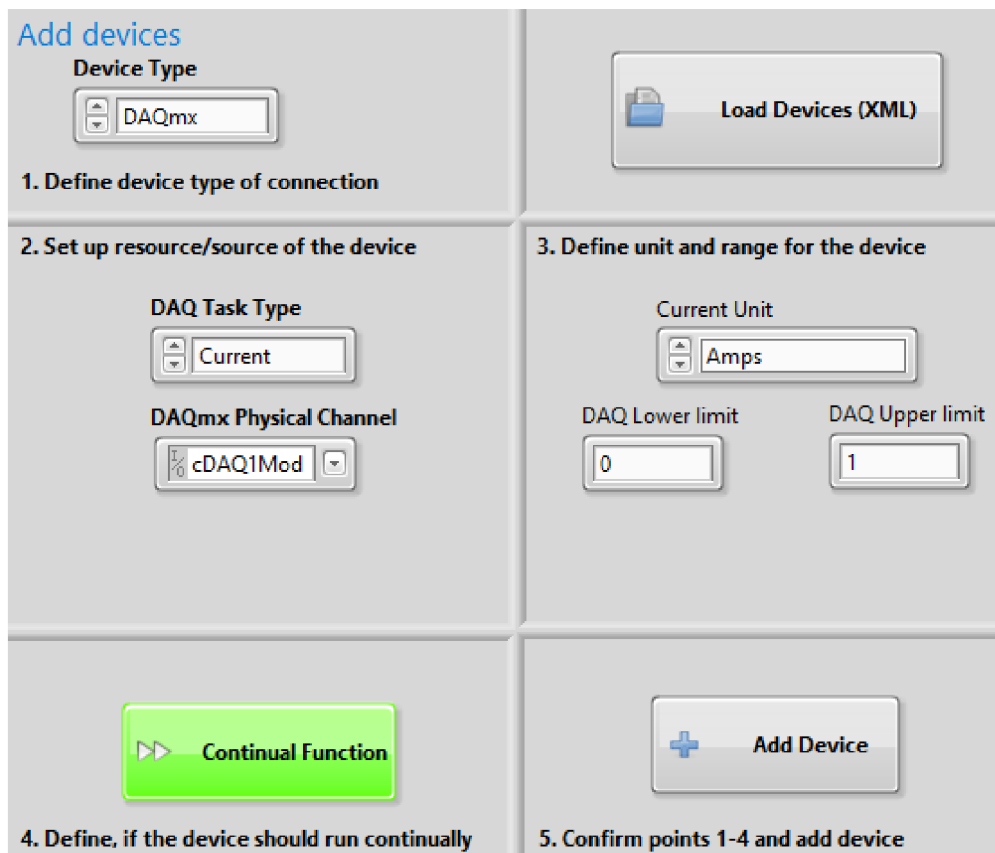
Add devices

Device Type

DAQmx

1. Define device type of connection

Load Devices (XML)

2. Set up resource/source of the device

DAQ Task Type

Current

DAQmx Physical Channel

I/O cDAQ1Mod

3. Define unit and range for the device

Current Unit

Amps

DAQ Lower limit

0

DAQ Upper limit

1

Continual Function

4. Define, if the device should run continually

Add Device

5. Confirm points 1-4 and add device